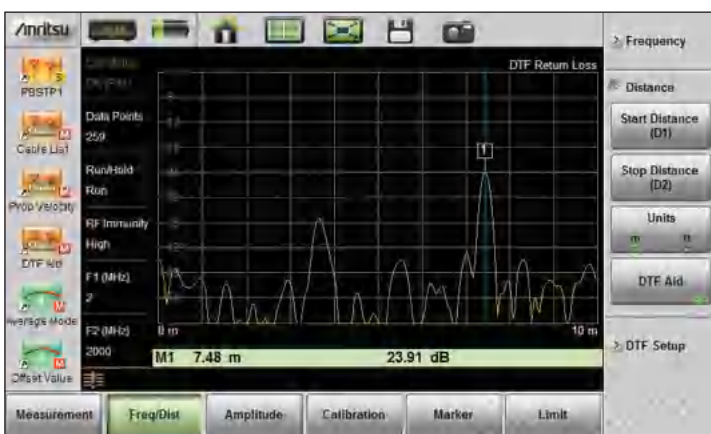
/inritsu

PBSTP1

Cable List

Prop Velocity

DTF Aid

Average Mode

Offset Value

Data Points
259

Run/Hold
Run

RF Immunity
High

F1 (MHz)
2

F2 (MHz)
2000

DTF Return Loss

1

0 m

10 m

M1 7.48 m 23.91 dB

Frequency

Distance

Start Distance (D1)

Stop Distance (D2)

Units
m ft

DTF Aid

DTF Setup

Measurement

Freq/Dist

Amplitude

Calibration

Marker

Limit